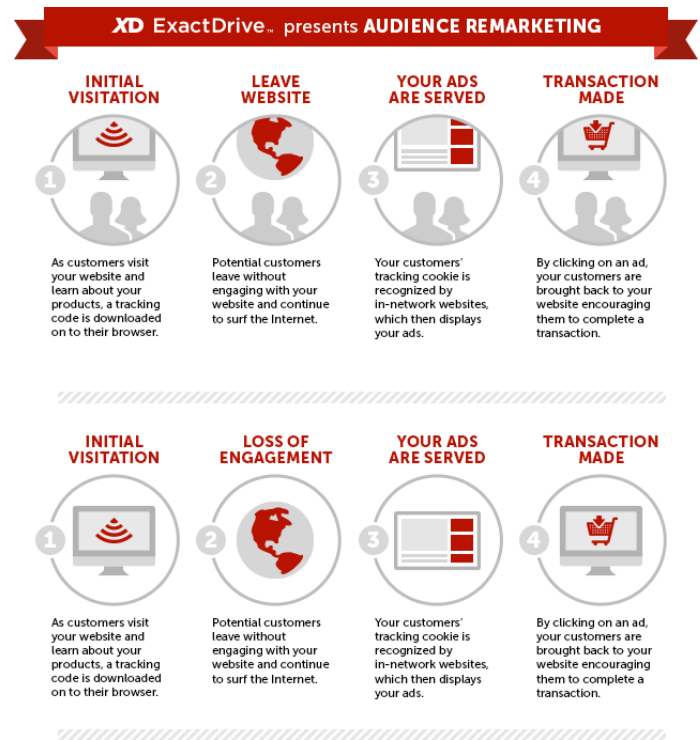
XD ExactDrive™ presents AUDIENCE REMARKETING

INITIAL VISITATION

1

As customers visit your website and learn about your products, a tracking code is downloaded on to their browser.

LEAVE WEBSITE

2

Potential customers leave without engaging with your website and continue to surf the Internet.

YOUR ADS ARE SERVED

3

Your customers' tracking cookie is recognized by in-network websites, which then displays your ads.

TRANSACTION MADE

4

By clicking on an ad, your customers are brought back to your website encouraging them to complete a transaction.

INITIAL VISITATION

1

As customers visit your website and learn about your products, a tracking code is downloaded on to their browser.

LOSS OF ENGAGEMENT

2

Potential customers leave without engaging with your website and continue to surf the Internet.

YOUR ADS ARE SERVED

3

Your customers' tracking cookie is recognized by in-network websites, which then displays your ads.

TRANSACTION MADE

4

By clicking on an ad, your customers are brought back to your website encouraging them to complete a transaction.